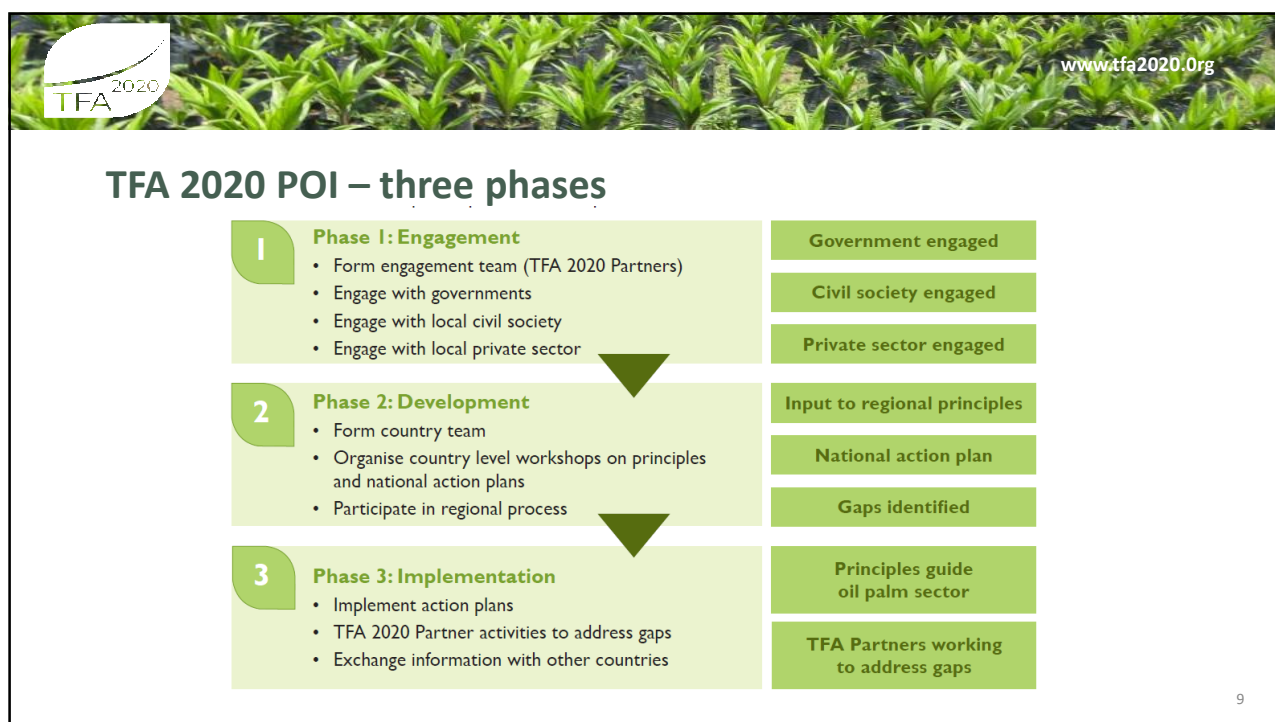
TFA 2020

www.tfa2020.0rg

TFA 2020 POI – three phases

1

Phase 1: Engagement

- Form engagement team (TFA 2020 Partners)
- Engage with governments
- Engage with local civil society
- Engage with local private sector

Government engaged

Civil society engaged

Private sector engaged

2

Phase 2: Development

- Form country team
- Organise country level workshops on principles and national action plans
- Participate in regional process

Input to regional principles

National action plan

Gaps identified

3

Phase 3: Implementation

- Implement action plans
- TFA 2020 Partner activities to address gaps
- Exchange information with other countries

Principles guide oil palm sector

TFA Partners working to address gaps

9